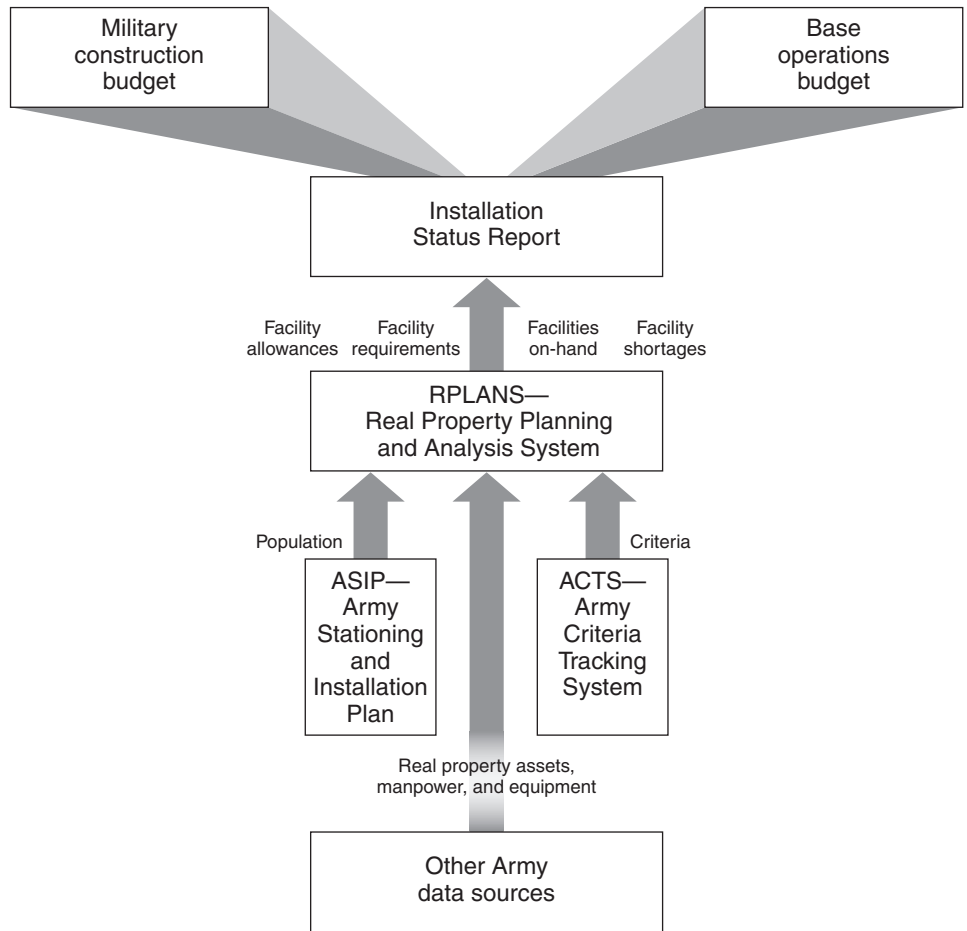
Military construction budget

Base operations budget

Installation Status Report

Facility allowances

Facility requirements

Facilities on-hand

Facility shortages

RPLANS— Real Property Planning and Analysis System

Population

Criteria

ASIP— Army Stationing and Installation Plan

ACTS— Army Criteria Tracking System

Real property assets, manpower, and equipment

Other Army data sources